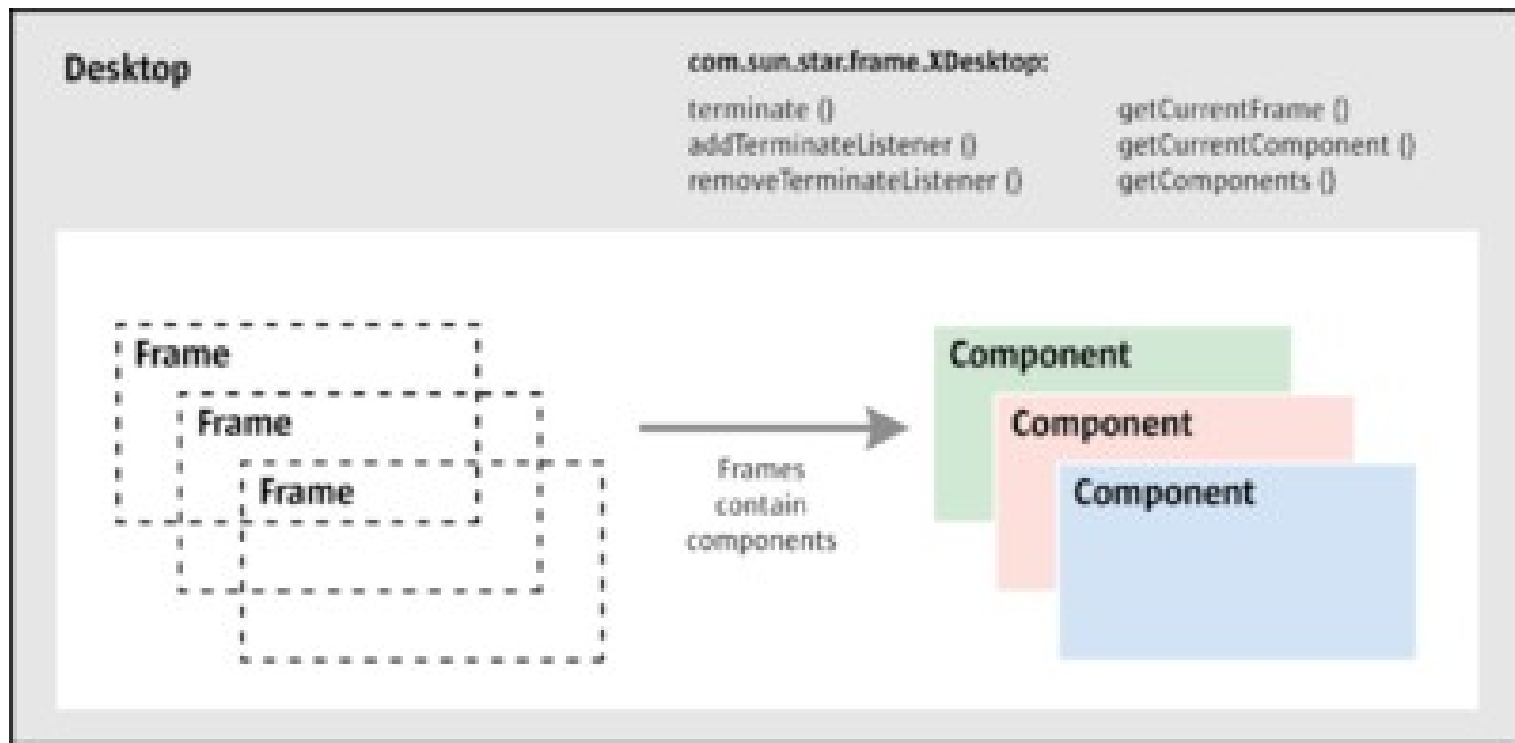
Desktop

com.sun.star.frame.XDesktop:

terminate ()
addTerminateListener ()
removeTerminateListener ()

getCurrentFrame ()
getCurrentComponent ()
getComponents ()

Frame

Frame

Frame

Frames contain components

Component

Component

Component